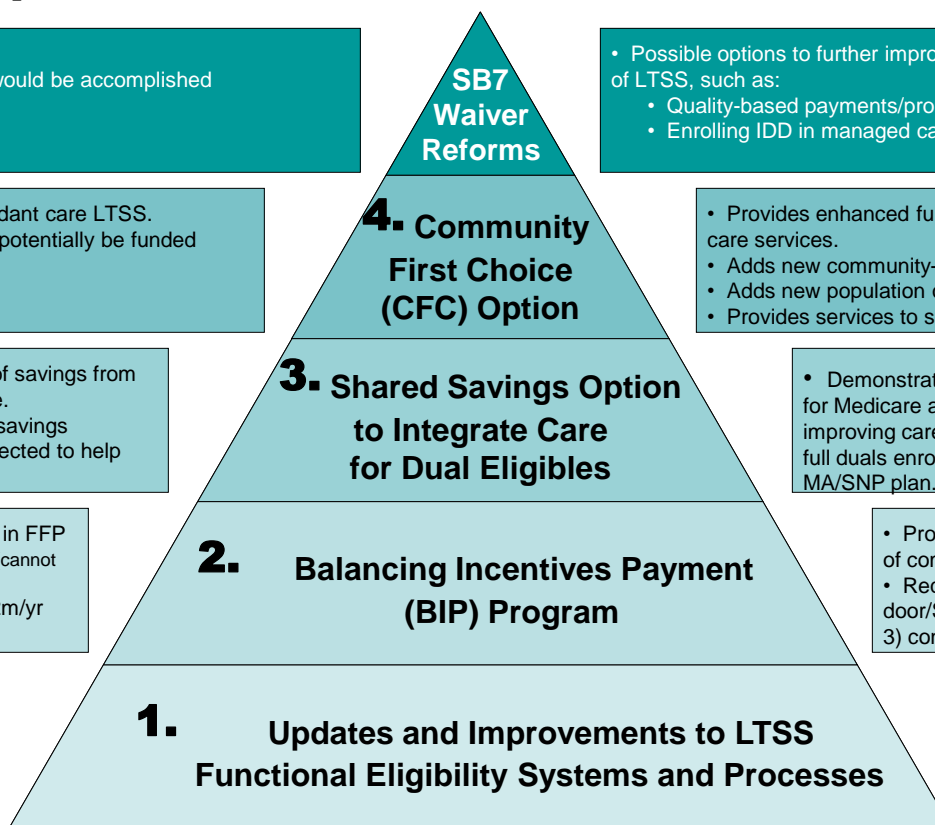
would be accomplished

SB7 Waiver Reforms

• Possible options to further impro of LTSS, such as:
• Quality-based payments/pro
• Enrolling IDD in managed ca

dant care LTSS. potentially be funded

4. Community First Choice (CFC) Option

• Provides enhanced fu care services.
• Adds new community-
• Adds new population c
• Provides services to s

of savings from e. savings ected to help

3. Shared Savings Option to Integrate Care for Dual Eligibles

• Demonstrat for Medicare a improving care full duals enro MA/SNP plan.

in FFP cannot m/yr

2. Balancing Incentives Payment (BIP) Program

• Pro of cor
• Rec door/S 3) cor

1. Updates and Improvements to LTSS Functional Eligibility Systems and Processes